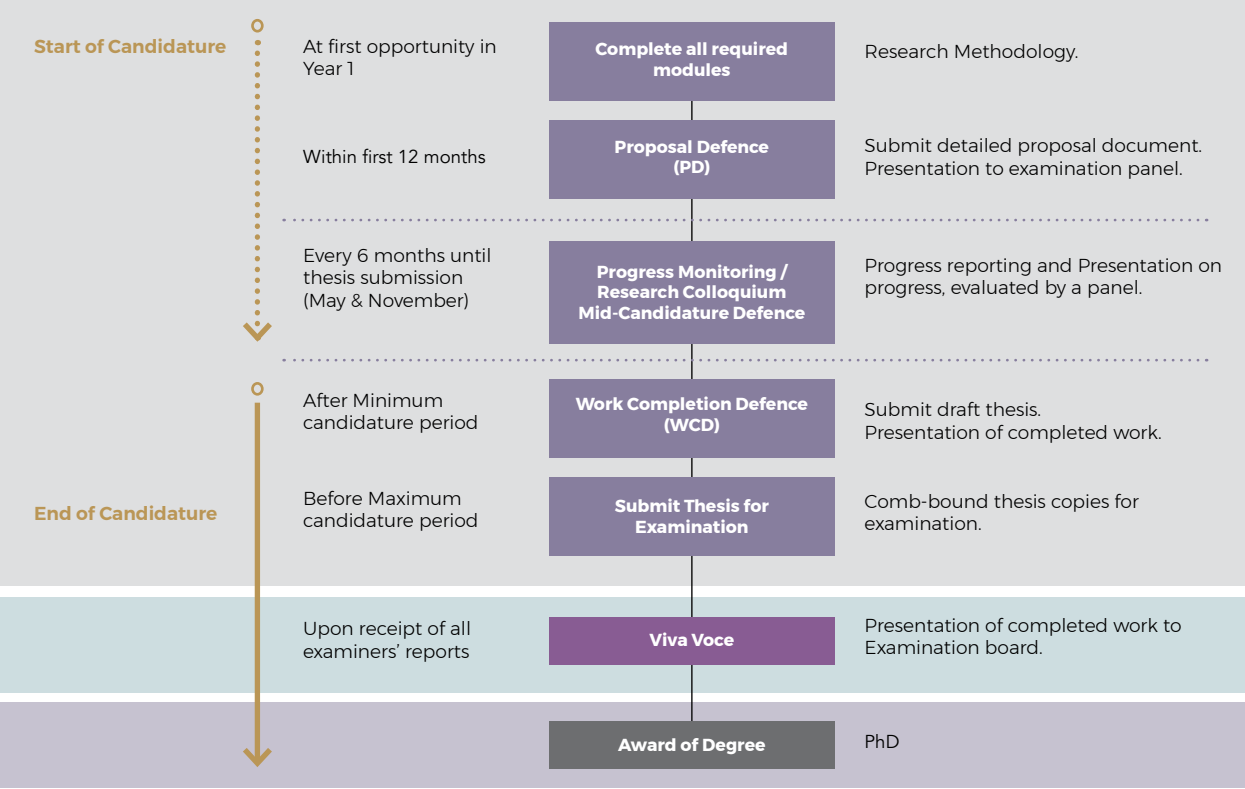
Start of Candidature

At first opportunity in Year 1

Complete all required modules

Research Methodology.

Within first 12 months

Proposal Defence (PD)

Submit detailed proposal document. Presentation to examination panel.

Every 6 months until thesis submission (May & November)

Progress Monitoring / Research Colloquium Mid-Candidature Defence

Progress reporting and Presentation on progress, evaluated by a panel.

After Minimum candidature period

Work Completion Defence (WCD)

Submit draft thesis. Presentation of completed work.

End of Candidature

Before Maximum candidature period

Submit Thesis for Examination

Comb-bound thesis copies for examination.

Upon receipt of all examiners' reports

Viva Voce

Presentation of completed work to Examination board.

Award of Degree

PhD